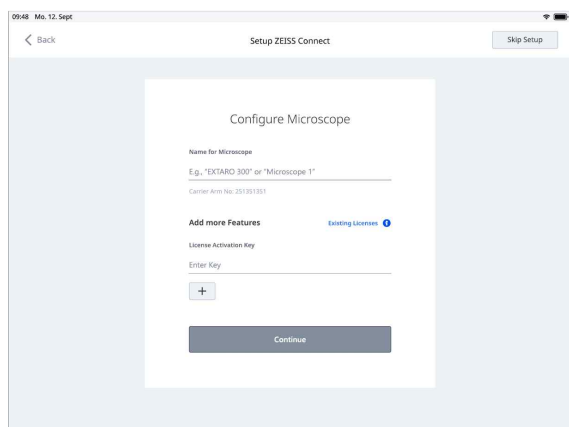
09:48 Mo. 12. Sept

Back

Setup ZEISS Connect

Skip Setup

Configure Microscope

Name for Microscope

E.g., "EXTARO 300" or "Microscope 1"

Carrier Arm No: 251351351

Add more Features

Existing Licenses

License Activation Key

Enter Key

+

Continue